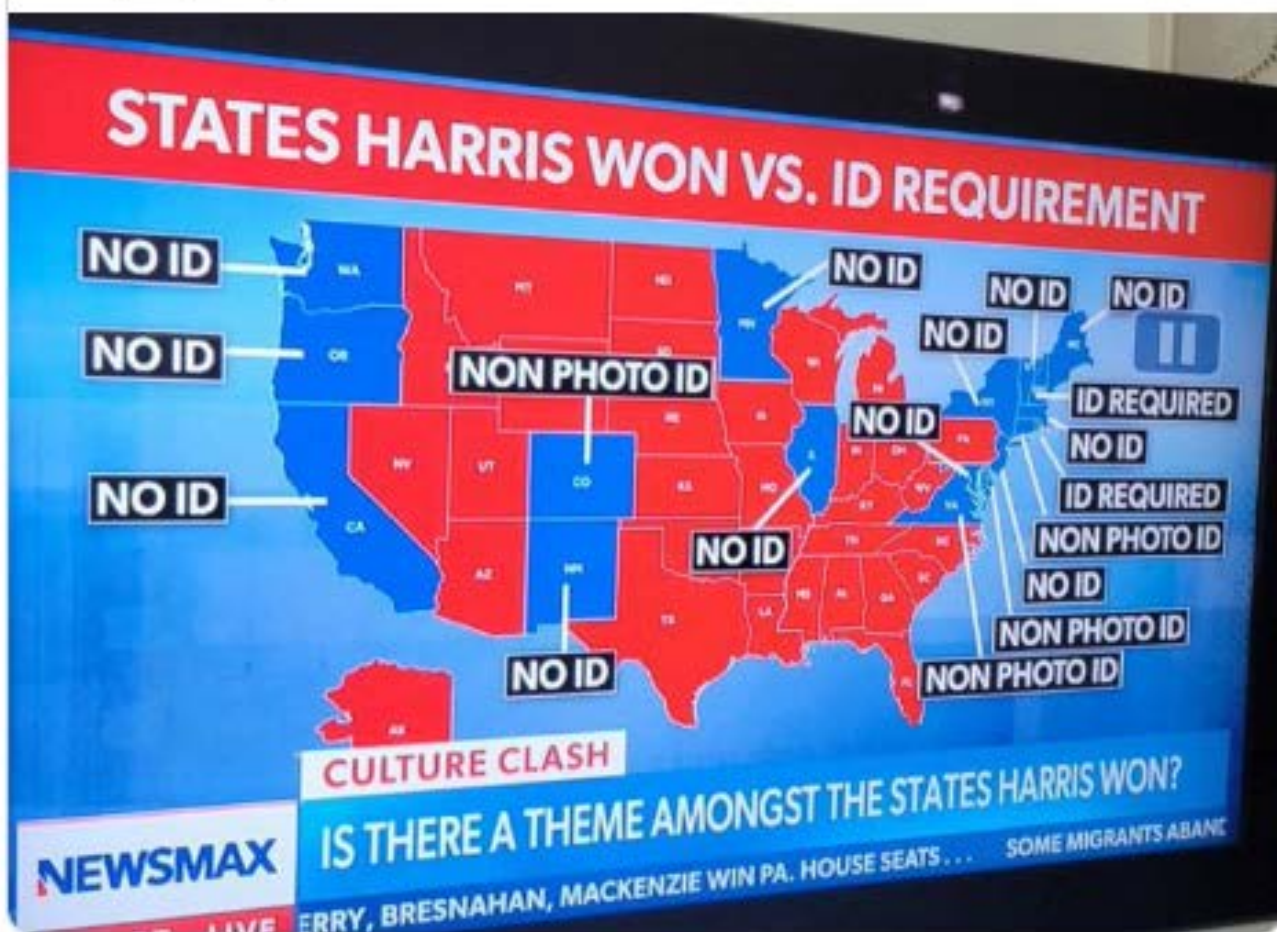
STATES HARRIS WON VS. ID REQUIREMENT

NO ID

NO ID

NO ID

NON PHOTO ID

NO ID

NO ID

NO ID

NO ID

ID REQUIRED

NO ID

NO ID

ID REQUIRED

NON PHOTO ID

NO ID

NO ID

NON PHOTO ID

NO ID

NON PHOTO ID

CULTURE CLASH

IS THERE A THEME AMONGST THE STATES HARRIS WON?

SOME MIGRANTS ABANC

NEWSMAX

LIVE

ERRY, BRESNAHAN, MACKENZIE WIN PA. HOUSE SEATS . . .